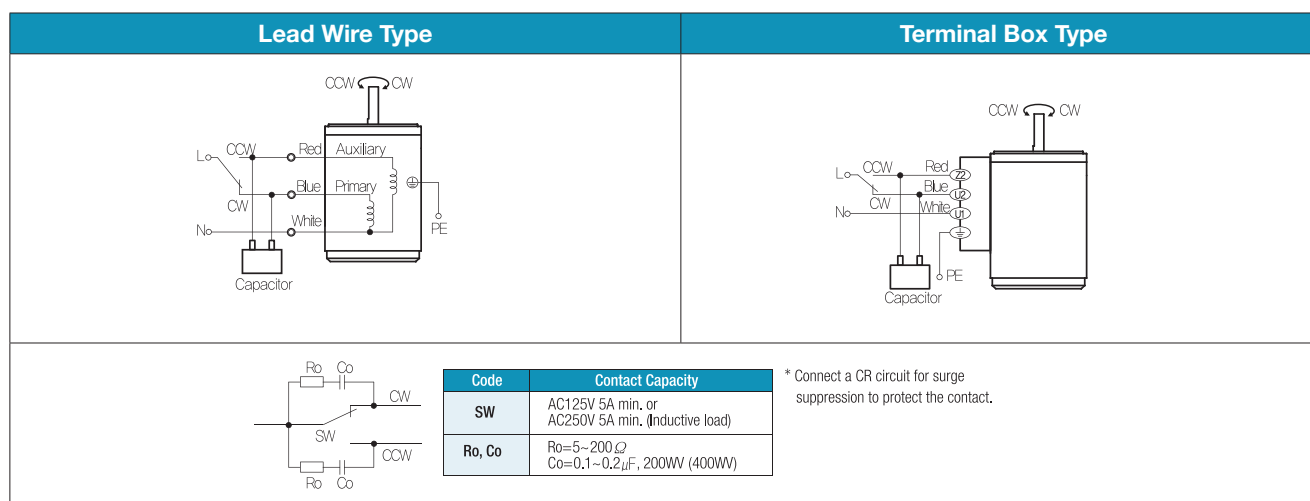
Lead Wire Type

CCW CW

L CCW Red Auxiliary

CW Blue Primary

N White PE

Capacitor

Terminal Box Type

CCW CW

L CCW Red Z2

CW Blue U2

N White U1

PE

Capacitor

Ro Co

CW

SW

CCW

Ro Co

| Code | Contact Capacity |
|---|---|
| SW | AC125V 5A min. or AC250V 5A min. (Inductive load) |
| Ro, Co | Ro=5~200$\Omega$ Co=0.1~0.2$\mu$F, 200WV (400WV) |

* Connect a CR circuit for surge suppression to protect the contact.